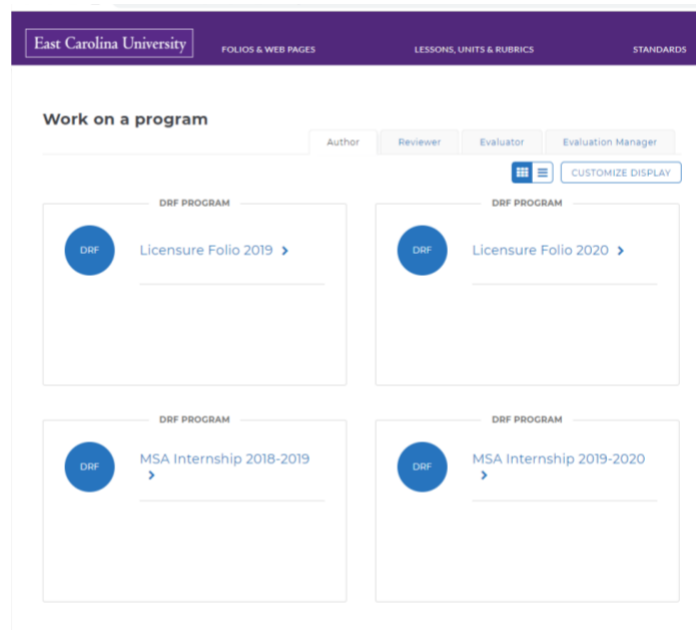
East Carolina University

FOLIOS & WEB PAGES

LESSONS, UNITS & RUBRICS

STANDARDS

Work on a program

Author

Reviewer

Evaluator

Evaluation Manager

CUSTOMIZE DISPLAY

DRF PROGRAM

DRF

Licensure Folio 2019 ›

DRF PROGRAM

DRF

Licensure Folio 2020 ›

DRF PROGRAM

DRF

MSA Internship 2018-2019 ›

DRF PROGRAM

DRF

MSA Internship 2019-2020 ›